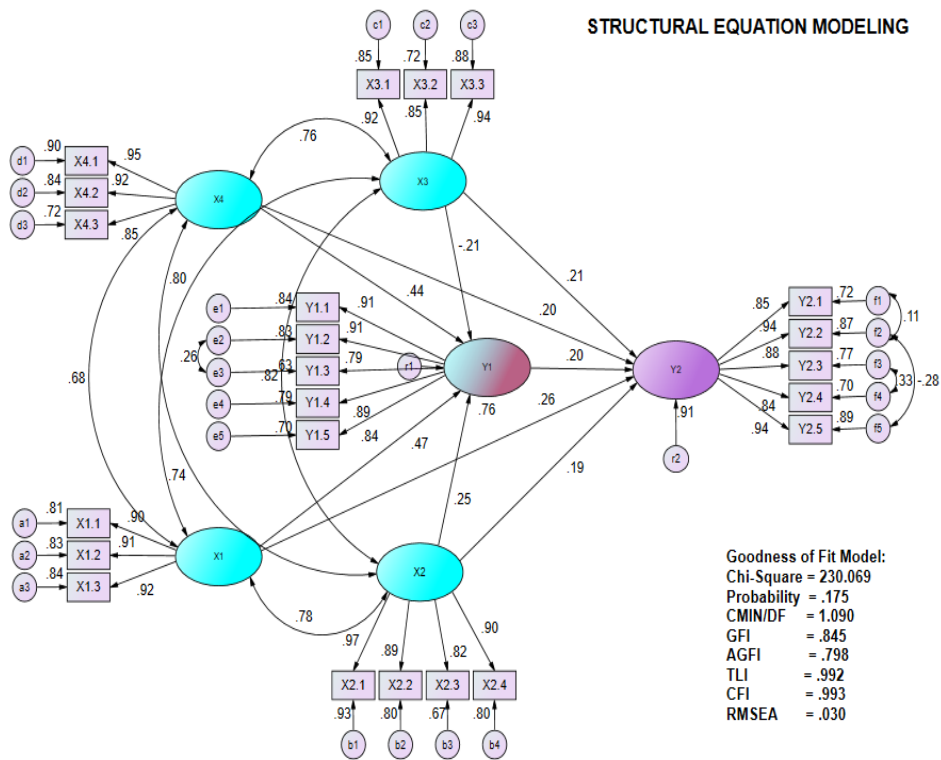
STRUCTURAL EQUATION MODELING

c1 c2 c3
.85 .72 .88
X3.1 X3.2 X3.3
.92 .85 .94

.76
X3
X4

d1 .90 X4.1 .95
d2 .84 X4.2 .92
d3 .72 X4.3 .85

-.21
.21
.44
.20
.80

e1 .84 Y1.1 .91
e2 .83 Y1.2 .91
.26
e3 .63 Y1.3 .79
.82
e4 .79 Y1.4 .89
e5 .70 Y1.5 .84
r1
Y1
.76
.20
Y2
.91
r2

.85 Y2.1 .72 f1
.94 Y2.2 .87 f2 .11
.88 Y2.3 .77 f3
Y2.4 .70 f4 33 -.28
.84
.94 Y2.5 .89 f5

.68
.26
.47
.74
.19
.25

a1 .81 X1.1 .90
a2 .83 X1.2 .91
a3 .84 X1.3 .92
X1
X2
.78

.97 .89 .82 .90
X2.1 X2.2 X2.3 X2.4
.93 .80 .67 .80
b1 b2 b3 b4

Goodness of Fit Model:
Chi-Square = 230.069
Probability = .175
CMIN/DF = 1.090
GFI = .845
AGFI = .798
TLI = .992
CFI = .993
RMSEA = .030